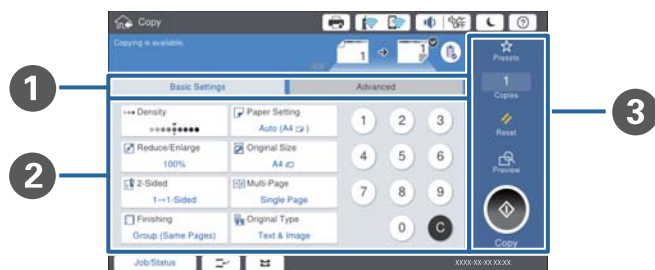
Copy

Copying is available.

1

1

Basic Settings

Advanced

Density

Paper Setting
Auto (A4)

Reduce/Enlarge
100%

Original Size
A4

2-Sided
1→1-Sided

Multi-Page
Single Page

Finishing
Group (Same Pages)

Original Type
Text & Image

1 2 3
4 5 6
7 8 9
0 C

Presets

1
Copies

Reset

Preview

Copy

3

2

Job/Status

XXXX-XX-XX XX:XX